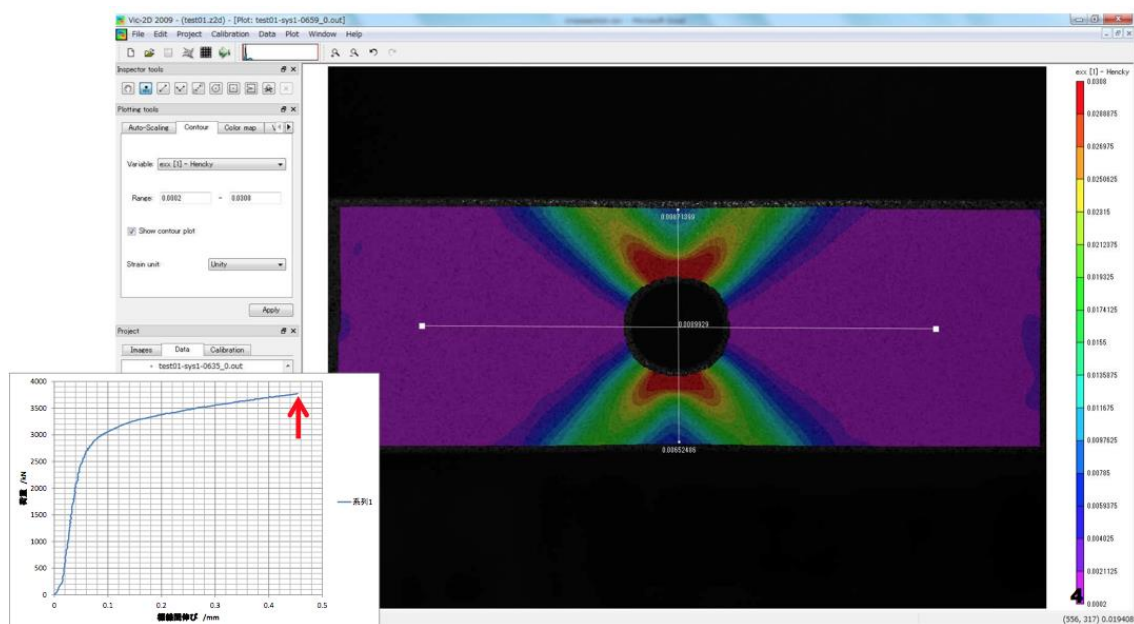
Vic-2D 2009 - (test01.z2d) - [Plot: test01-sys1-0659_0.out]

File Edit Project Calibration Data Plot Window Help

Inspector tools

Plotting tools

Auto-Scaling Contour Color map

Variable: exx [1] - Hencky

Range: 0.0002 - 0.0308

Show contour plot

Strain unit Unity

Apply

Project

Images Data Calibration

test01-sys1-0635_0.out

0.00671268

0.0009929

0.00652486

exx [1] - Hencky

0.0308
0.0288875
0.026975
0.0250625
0.02315
0.0212375
0.019325
0.0174125
0.0155
0.0135875
0.011675
0.0097625
0.00785
0.0059375
0.004025
0.0021125
0.0002

4

(556, 317) 0.019408

4000
3500
3000
2500
2000
1500
1000
500
0
0 0.1 0.2 0.3 0.4 0.5

荷重 /kN

標線間伸び /mm

系列1